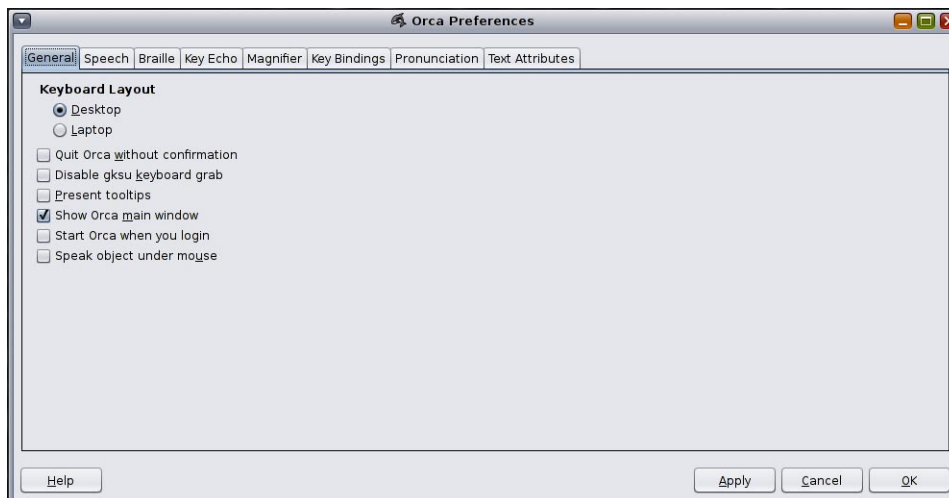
Orca Preferences

General | Speech | Braille | Key Echo | Magnifier | Key Bindings | Pronunciation | Text Attributes

Keyboard Layout

Desktop

Laptop

Quit Orca without confirmation

Disable gksu keyboard grab

Present tooltips

Show Orca main window

Start Orca when you login

Speak object under mouse

Help

Apply

Cancel

OK